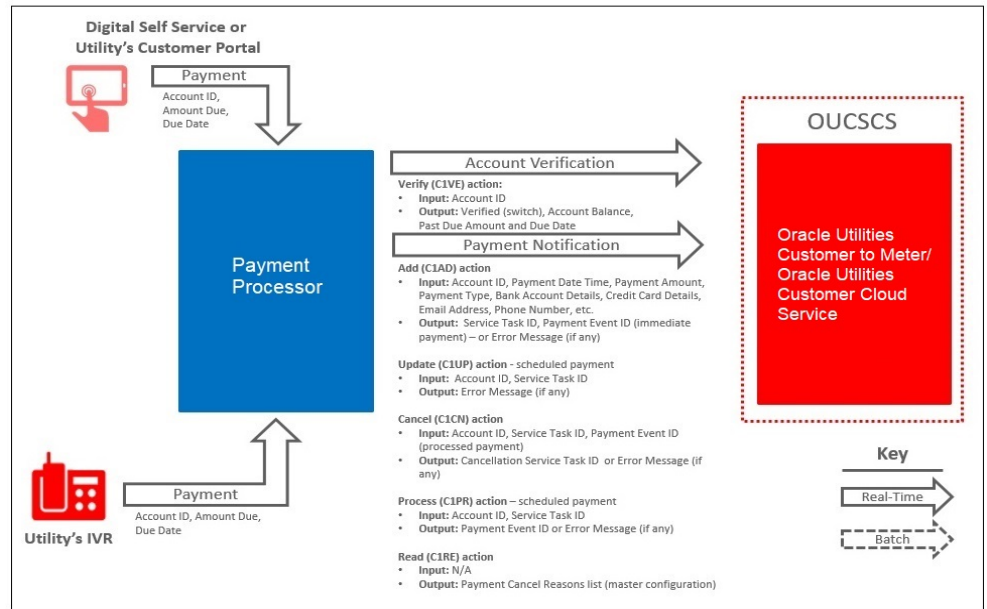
Digital Self Service or Utility's Customer Portal

Payment

Account ID, Amount Due, Due Date

Payment Processor

Account Verification

Verify (C1VE) action:
• Input: Account ID
• Output: Verified (switch), Account Balance, Past Due Amount and Due Date

Payment Notification

Add (C1AD) action
• Input: Account ID, Payment Date Time, Payment Amount, Payment Type, Bank Account Details, Credit Card Details, Email Address, Phone Number, etc.
• Output: Service Task ID, Payment Event ID (immediate payment) – or Error Message (if any)

Update (C1UP) action - scheduled payment
• Input: Account ID, Service Task ID
• Output: Error Message (if any)

Cancel (C1CN) action
• Input: Account ID, Service Task ID, Payment Event ID (processed payment)
• Output: Cancellation Service Task ID or Error Message (if any)

Process (C1PR) action – scheduled payment
• Input: Account ID, Service Task ID
• Output: Payment Event ID or Error Message (if any)

Read (C1RE) action
• Input: N/A
• Output: Payment Cancel Reasons list (master configuration)

OUCSCS

Oracle Utilities Customer to Meter/ Oracle Utilities Customer Cloud Service

Payment

Account ID, Amount Due, Due Date

Utility's IVR

Key

Real-Time

Batch